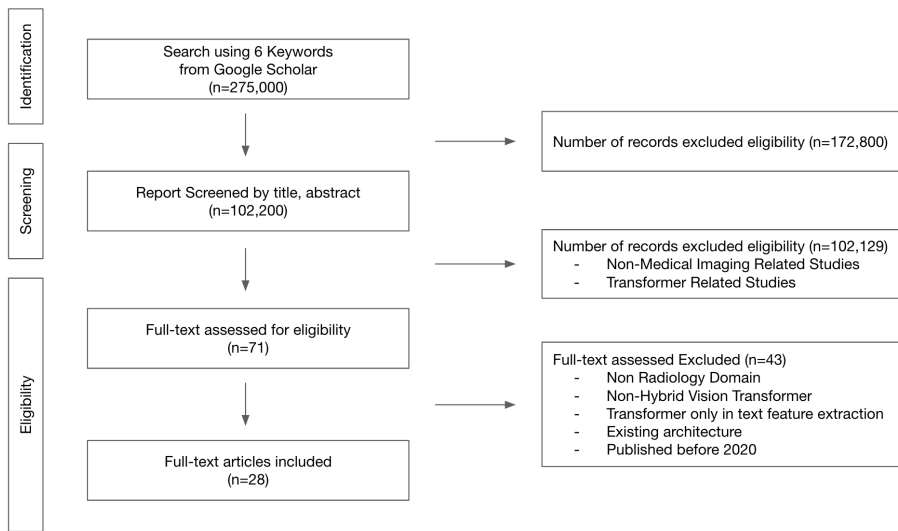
Identification

Search using 6 Keywords from Google Scholar (n=275,000)

Number of records excluded eligibility (n=172,800)

Screening

Report Screened by title, abstract (n=102,200)

Number of records excluded eligibility (n=102,129)
- Non-Medical Imaging Related Studies
- Transformer Related Studies

Eligibility

Full-text assessed for eligibility (n=71)

Full-text assessed Excluded (n=43)
- Non Radiology Domain
- Non-Hybrid Vision Transformer
- Transformer only in text feature extraction
- Existing architecture
- Published before 2020

Full-text articles included (n=28)